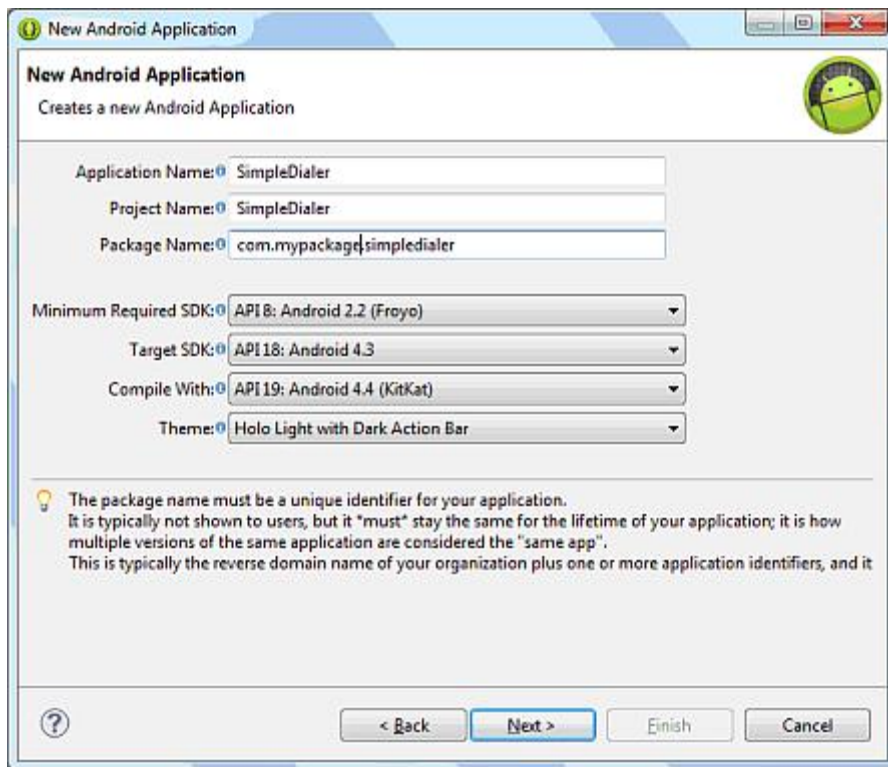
New Android Application

New Android Application
Creates a new Android Application

Application Name: SimpleDialer
Project Name: SimpleDialer
Package Name: com.mypackage.simpledialer

Minimum Required SDK: API 8: Android 2.2 (Froyo)
Target SDK: API 18: Android 4.3
Compile With: API 19: Android 4.4 (KitKat)
Theme: Holo Light with Dark Action Bar

The package name must be a unique identifier for your application.
It is typically not shown to users, but it *must* stay the same for the lifetime of your application; it is how multiple versions of the same application are considered the "same app".
This is typically the reverse domain name of your organization plus one or more application identifiers, and it

?

< Back
Next >
Finish
Cancel